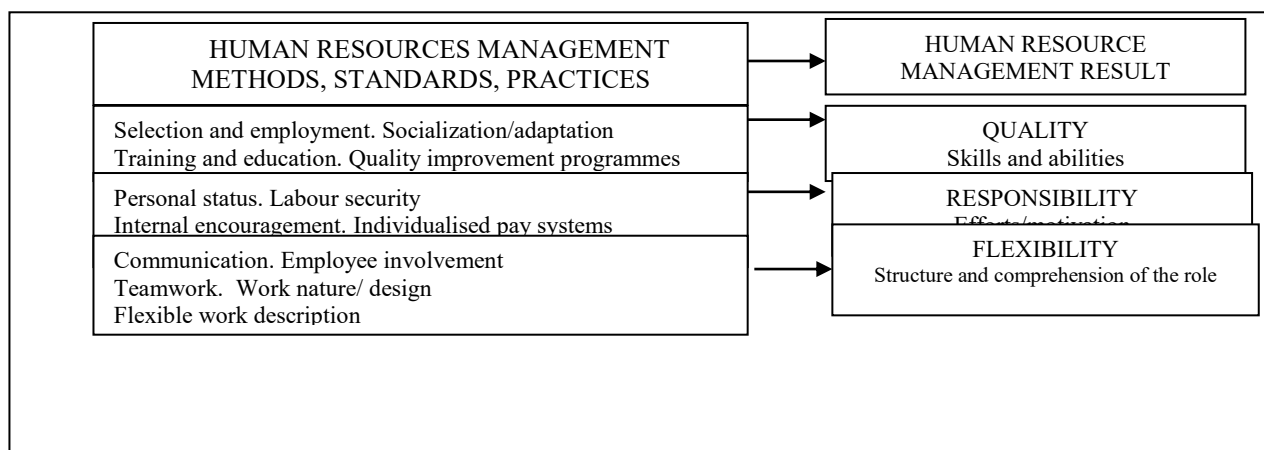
HUMAN RESOURCES MANAGEMENT METHODS, STANDARDS, PRACTICES

HUMAN RESOURCE MANAGEMENT RESULT

Selection and employment. Socialization/adaptation
Training and education. Quality improvement programmes

QUALITY
Skills and abilities

Personal status. Labour security
Internal encouragement. Individualised pay systems

RESPONSIBILITY
Efforts/motivation

Communication. Employee involvement
Teamwork. Work nature/ design
Flexible work description

FLEXIBILITY
Structure and comprehension of the role